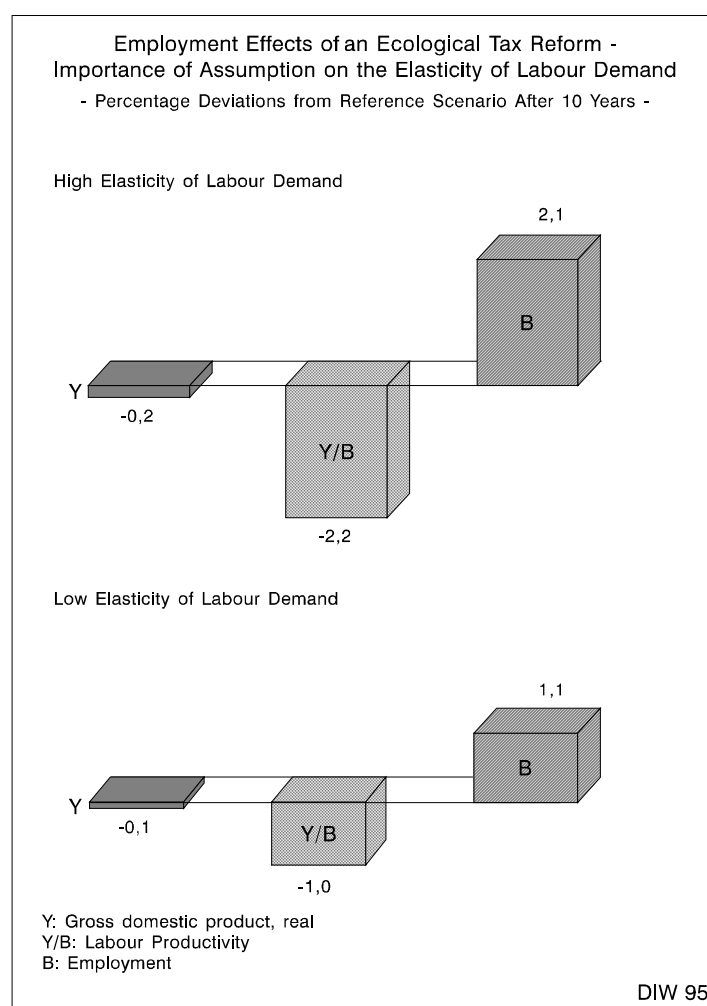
Employment Effects of an Ecological Tax Reform - Importance of Assumption on the Elasticity of Labour Demand

- Percentage Deviations from Reference Scenario After 10 Years -

High Elasticity of Labour Demand

2,1

B

Y

-0,2

Y/B

-2,2

Low Elasticity of Labour Demand

1,1

B

Y

-0,1

Y/B

-1,0

Y: Gross domestic product, real
Y/B: Labour Productivity
B: Employment

DIW 95